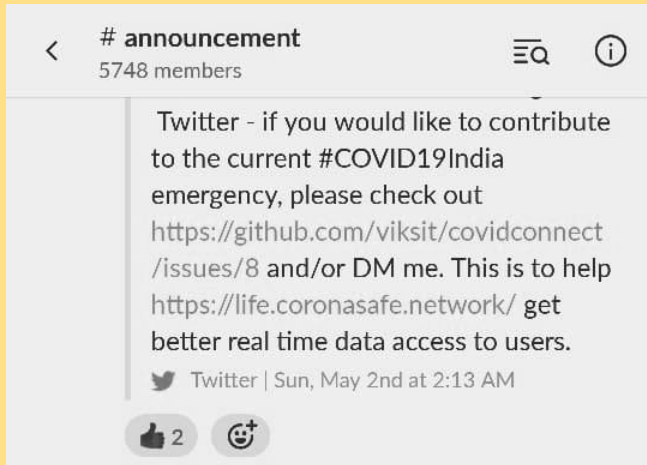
< # announcement
5748 members

Twitter - if you would like to contribute to the current #COVID19India emergency, please check out https://github.com/viksit/covidconnect/issues/8 and/or DM me. This is to help https://life.coronasafe.network/ get better real time data access to users.

Twitter | Sun, May 2nd at 2:13 AM

2